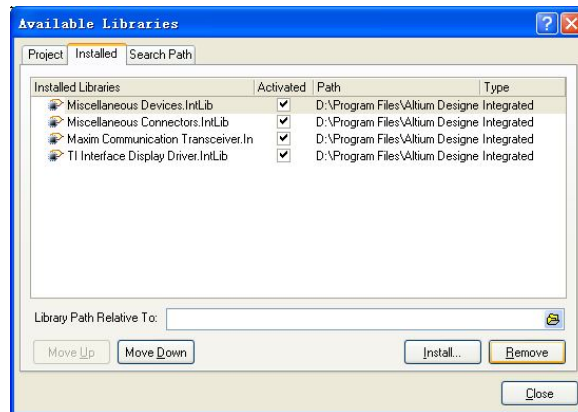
Available Libraries

Project | Installed | Search Path

| Installed Libraries | Activated | Path | Type |
|---|---|---|---|
| Miscellaneous Devices.IntLib | ✔ | D:\Program Files\Altium Designe | Integrated |
| Miscellaneous Connectors.IntLib | ✔ | D:\Program Files\Altium Designe | Integrated |
| Maxim Communication Transceiver.In | ✔ | D:\Program Files\Altium Designe | Integrated |
| TI Interface Display Driver.IntLib | ✔ | D:\Program Files\Altium Designe | Integrated |

Library Path Relative To:

Move Up | Move Down | Install... | Remove

Close